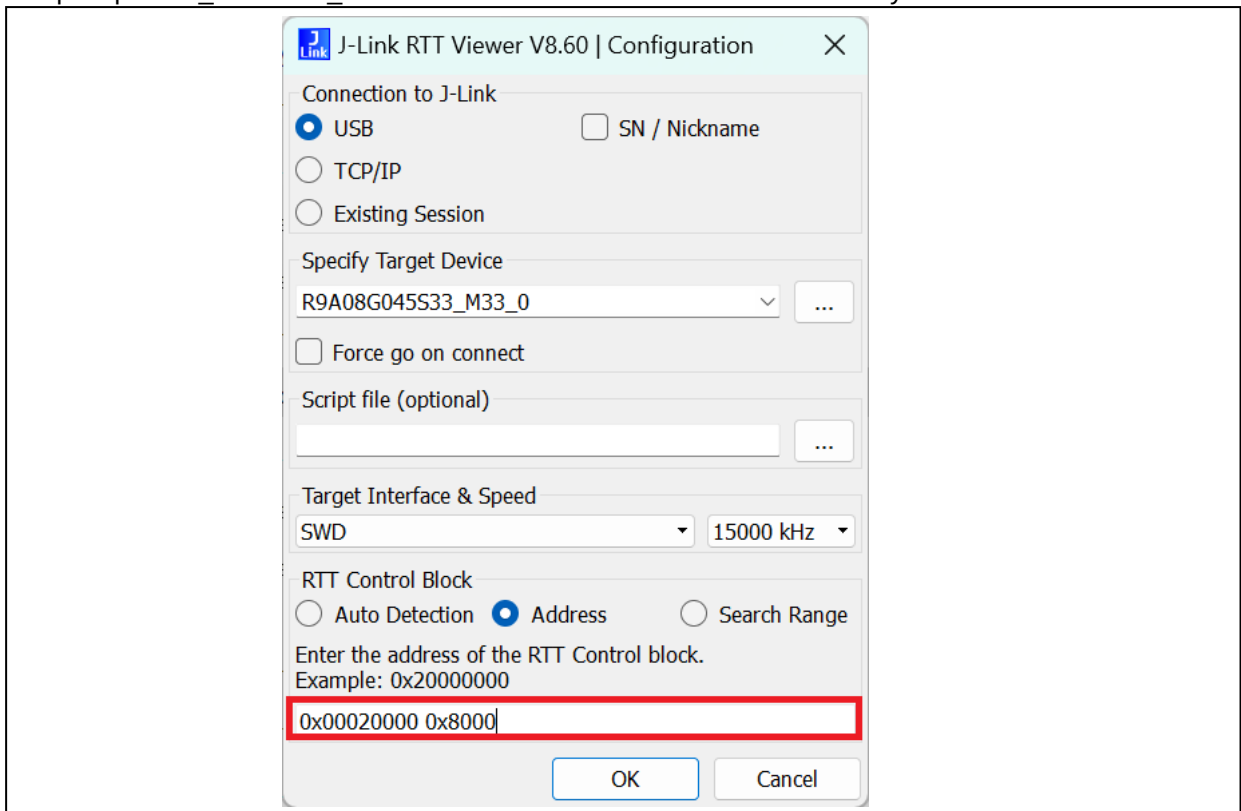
J Link

J-Link RTT Viewer V8.60 | Configuration

Connection to J-Link
USB
SN / Nickname
TCP/IP
Existing Session

Specify Target Device
R9A08G045S33_M33_0
...
Force go on connect

Script file (optional)
...

Target Interface & Speed
SWD
15000 kHz

RTT Control Block
Auto Detection
Address
Search Range
Enter the address of the RTT Control block.
Example: 0x20000000
0x00020000 0x8000

OK
Cancel